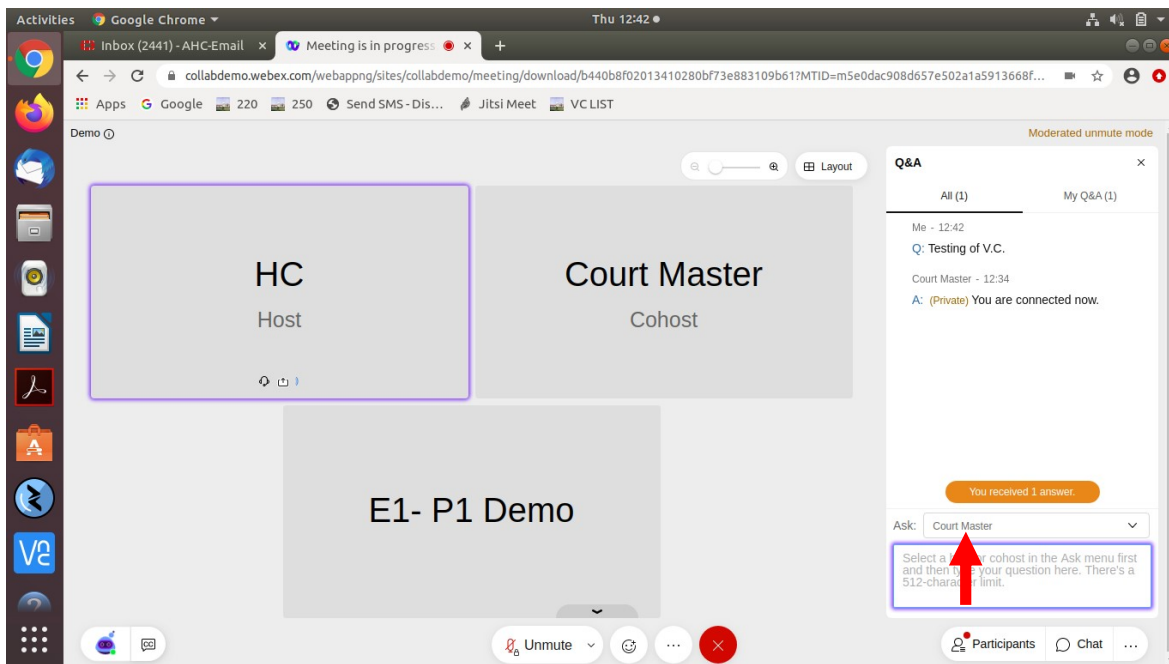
Activities Google Chrome ▾ Thu 12:42 ●

Inbox (2441) - AHC-Email × Meeting is in progress × +

collabdemo.webex.com/webappng/sites/collabdemo/meeting/download/b440b8f02013410280bf73e883109b61?MTID=m5e0dac908d657e502a1a5913668f...

Apps Google 220 250 Send SMS - Dis... Jitsi Meet VC LIST

Demo

Moderated unmute mode

Layout

HC
Host

Court Master
Cohost

E1- P1 Demo

Q&A

All (1) My Q&A (1)

Me - 12:42
Q: Testing of V.C.

Court Master - 12:34
A: (Private) You are connected now.

You received 1 answer.

Ask: Court Master

Select a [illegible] cohost in the Ask menu first and then t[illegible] your question here. There's a 512-charac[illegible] limit.

Unmute

Participants Chat